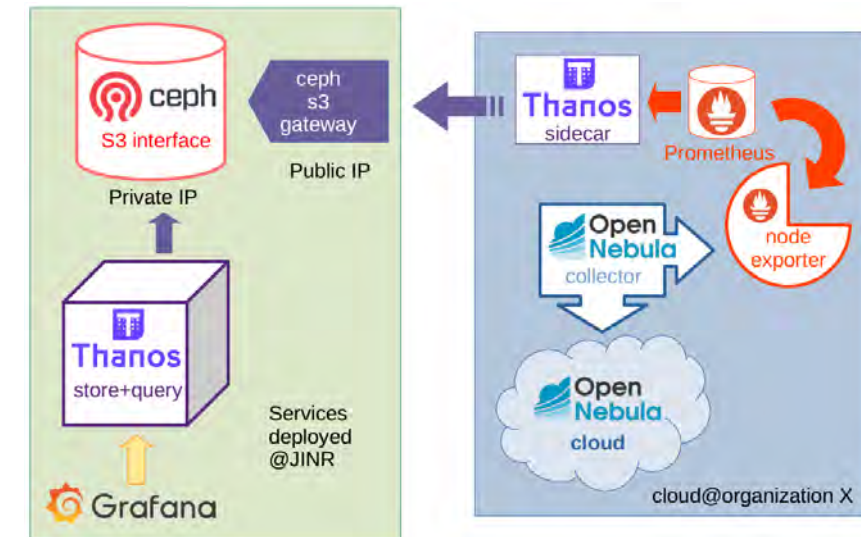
ceph
S3 interface

ceph
s3
gateway

Public IP

Private IP

Thanos
sidecar

Prometheus

Open
Nebula
collector

node
exporter

Thanos
store+query

Services
deployed
@JINR

Open
Nebula
cloud

Grafana

cloud@organization X